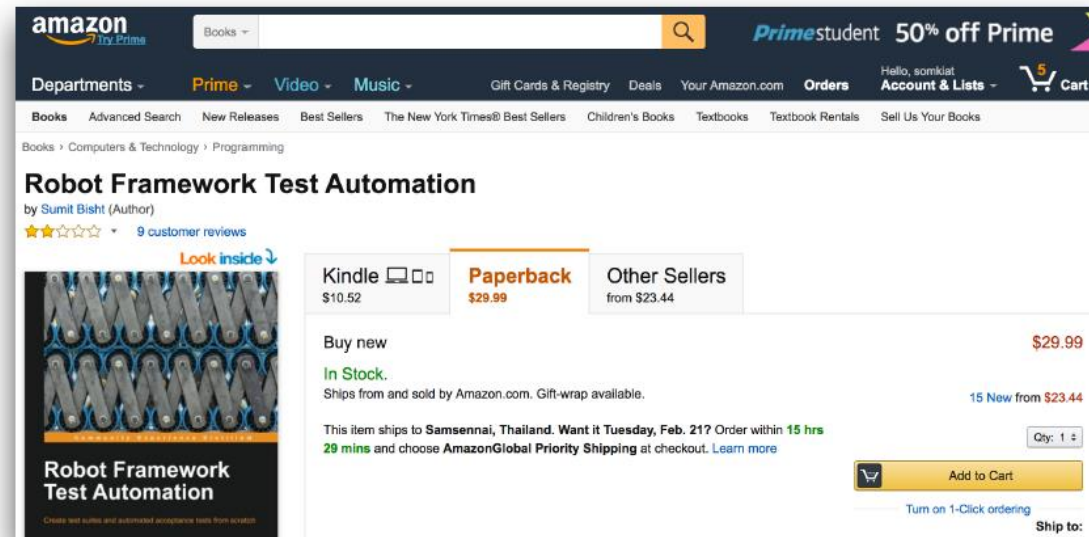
amazon Try Prime

Books

Primestudent 50% off Prime

Departments Prime Video Music Gift Cards & Registry Deals Your Amazon.com Orders Hello, somkiat Account & Lists 5 Cart

Books Advanced Search New Releases Best Sellers The New York Times® Best Sellers Children's Books Textbooks Textbook Rentals Sell Us Your Books

Books › Computers & Technology › Programming

Robot Framework Test Automation

by Sumit Bisht (Author)

9 customer reviews

Look inside

Robot Framework Test Automation

Create test suites and automated acceptance tests from scratch

Kindle $10.52

Paperback $29.99

Other Sellers from $23.44

Buy new

$29.99

In Stock.

Ships from and sold by Amazon.com. Gift-wrap available.

15 New from $23.44

This item ships to Samsennai, Thailand. Want it Tuesday, Feb. 21? Order within 15 hrs 29 mins and choose AmazonGlobal Priority Shipping at checkout. Learn more

Qty: 1

Add to Cart

Turn on 1-Click ordering

Ship to: